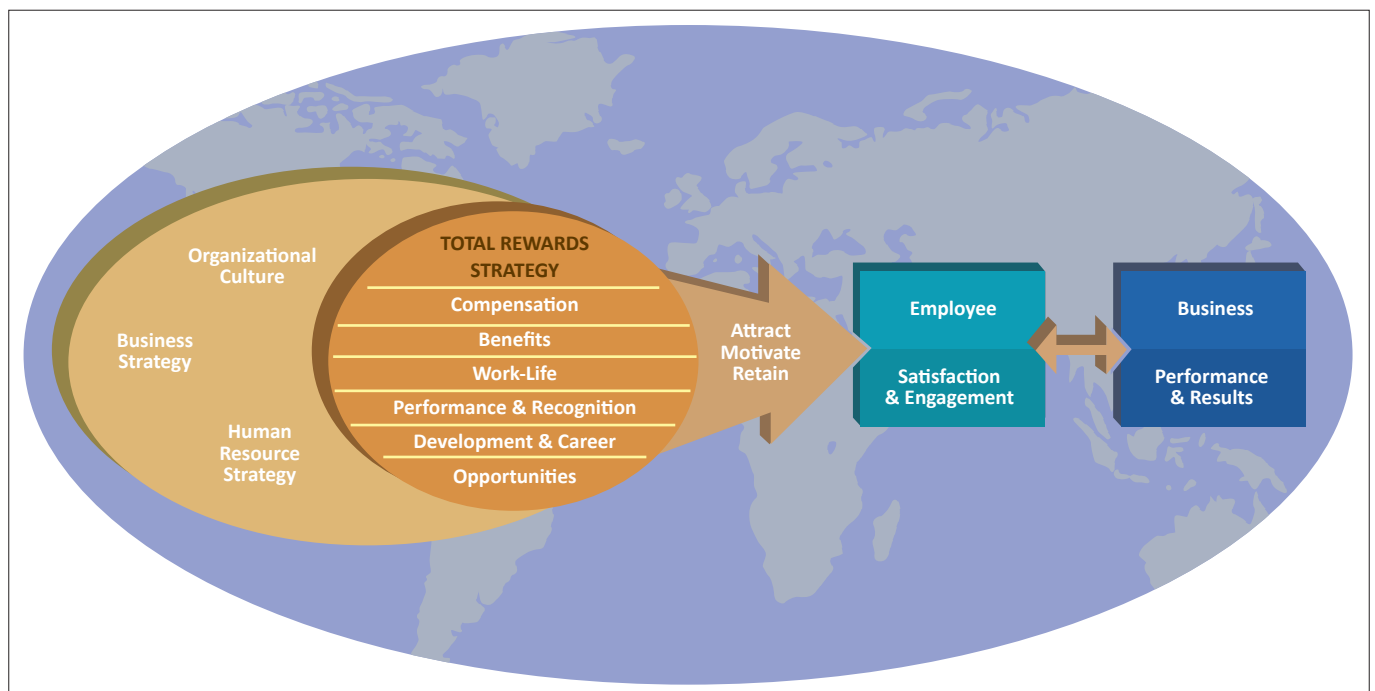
Organizational Culture

Business Strategy

Human Resource Strategy

TOTAL REWARDS STRATEGY

Compensation

Benefits

Work-Life

Performance & Recognition

Development & Career

Opportunities

Attract Motivate Retain

Employee

Satisfaction & Engagement

Business

Performance & Results